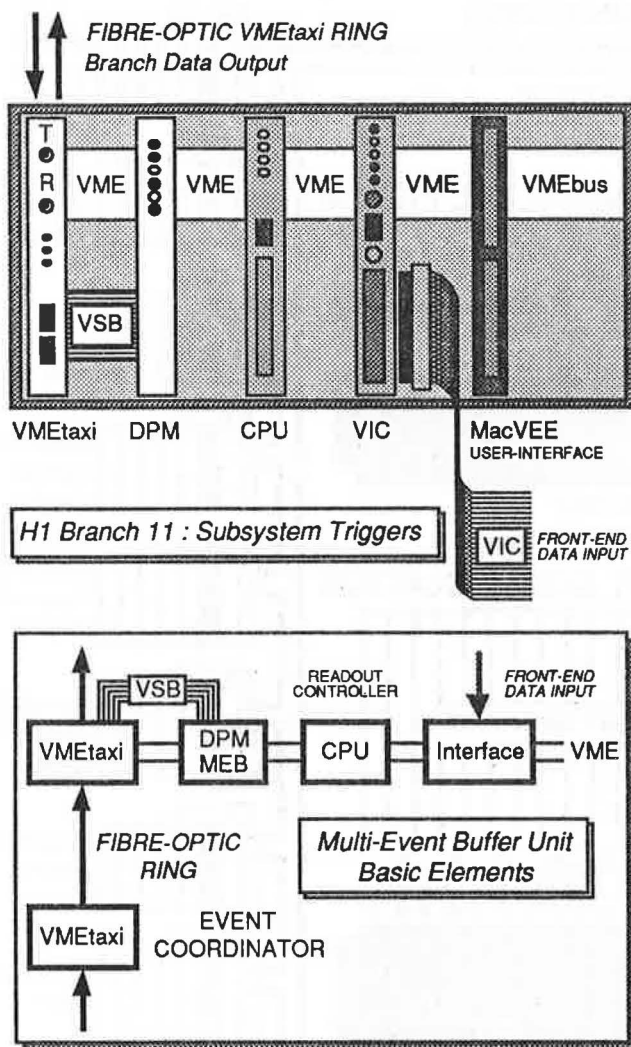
FIBRE-OPTIC VMEtaxi RING
Branch Data Output

T
R

VME VME VME VME VMEbus

VSB

VMEtaxi DPM CPU VIC MacVEE
USER-INTERFACE

H1 Branch 11 : Subsystem Triggers

VIC FRONT-END DATA INPUT

VSB
READOUT CONTROLLER
FRONT-END DATA INPUT

VMEtaxi DPM MEB CPU Interface VME

FIBRE-OPTIC RING

Multi-Event Buffer Unit
Basic Elements

VMEtaxi EVENT COORDINATOR